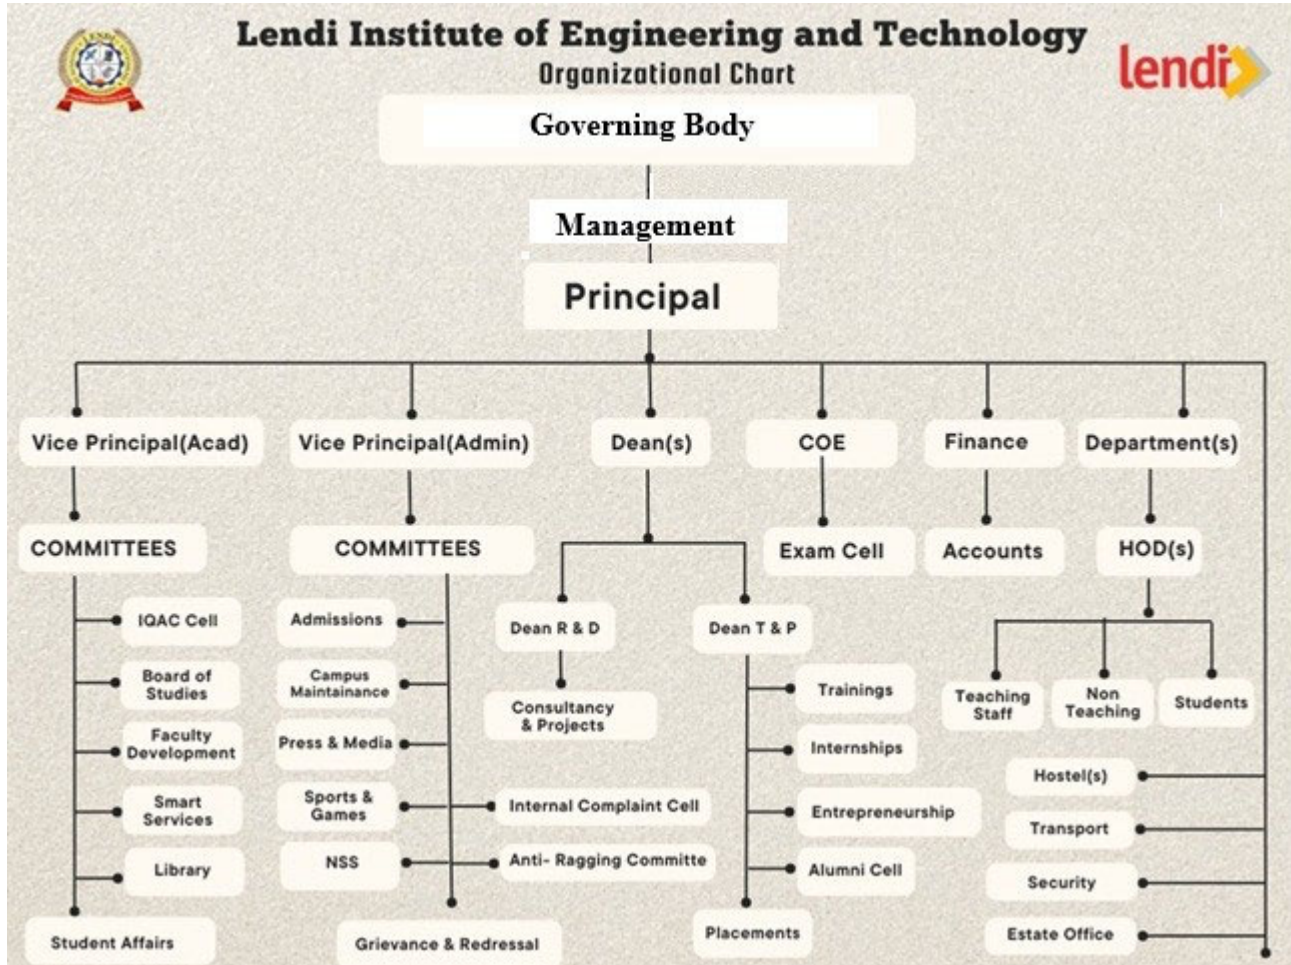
Lendi Institute of Engineering and Technology
Organizational Chart

lendi

Governing Body

Management

Principal

Vice Principal(Acad)

Vice Principal(Admin)

Dean(s)

COE

Finance

Department(s)

COMMITTEES

IQAC Cell

Board of Studies

Faculty Development

Smart Services

Library

Student Affairs

COMMITTEES

Admissions

Campus Maintainance

Press & Media

Sports & Games

NSS

Grievance & Redressal

Internal Complaint Cell

Anti- Ragging Committe

Dean R & D

Consultancy & Projects

Dean T & P

Trainings

Internships

Entrepreneurship

Alumni Cell

Placements

Exam Cell

Accounts

HOD(s)

Teaching Staff

Non Teaching

Students

Hostel(s)

Transport

Security

Estate Office